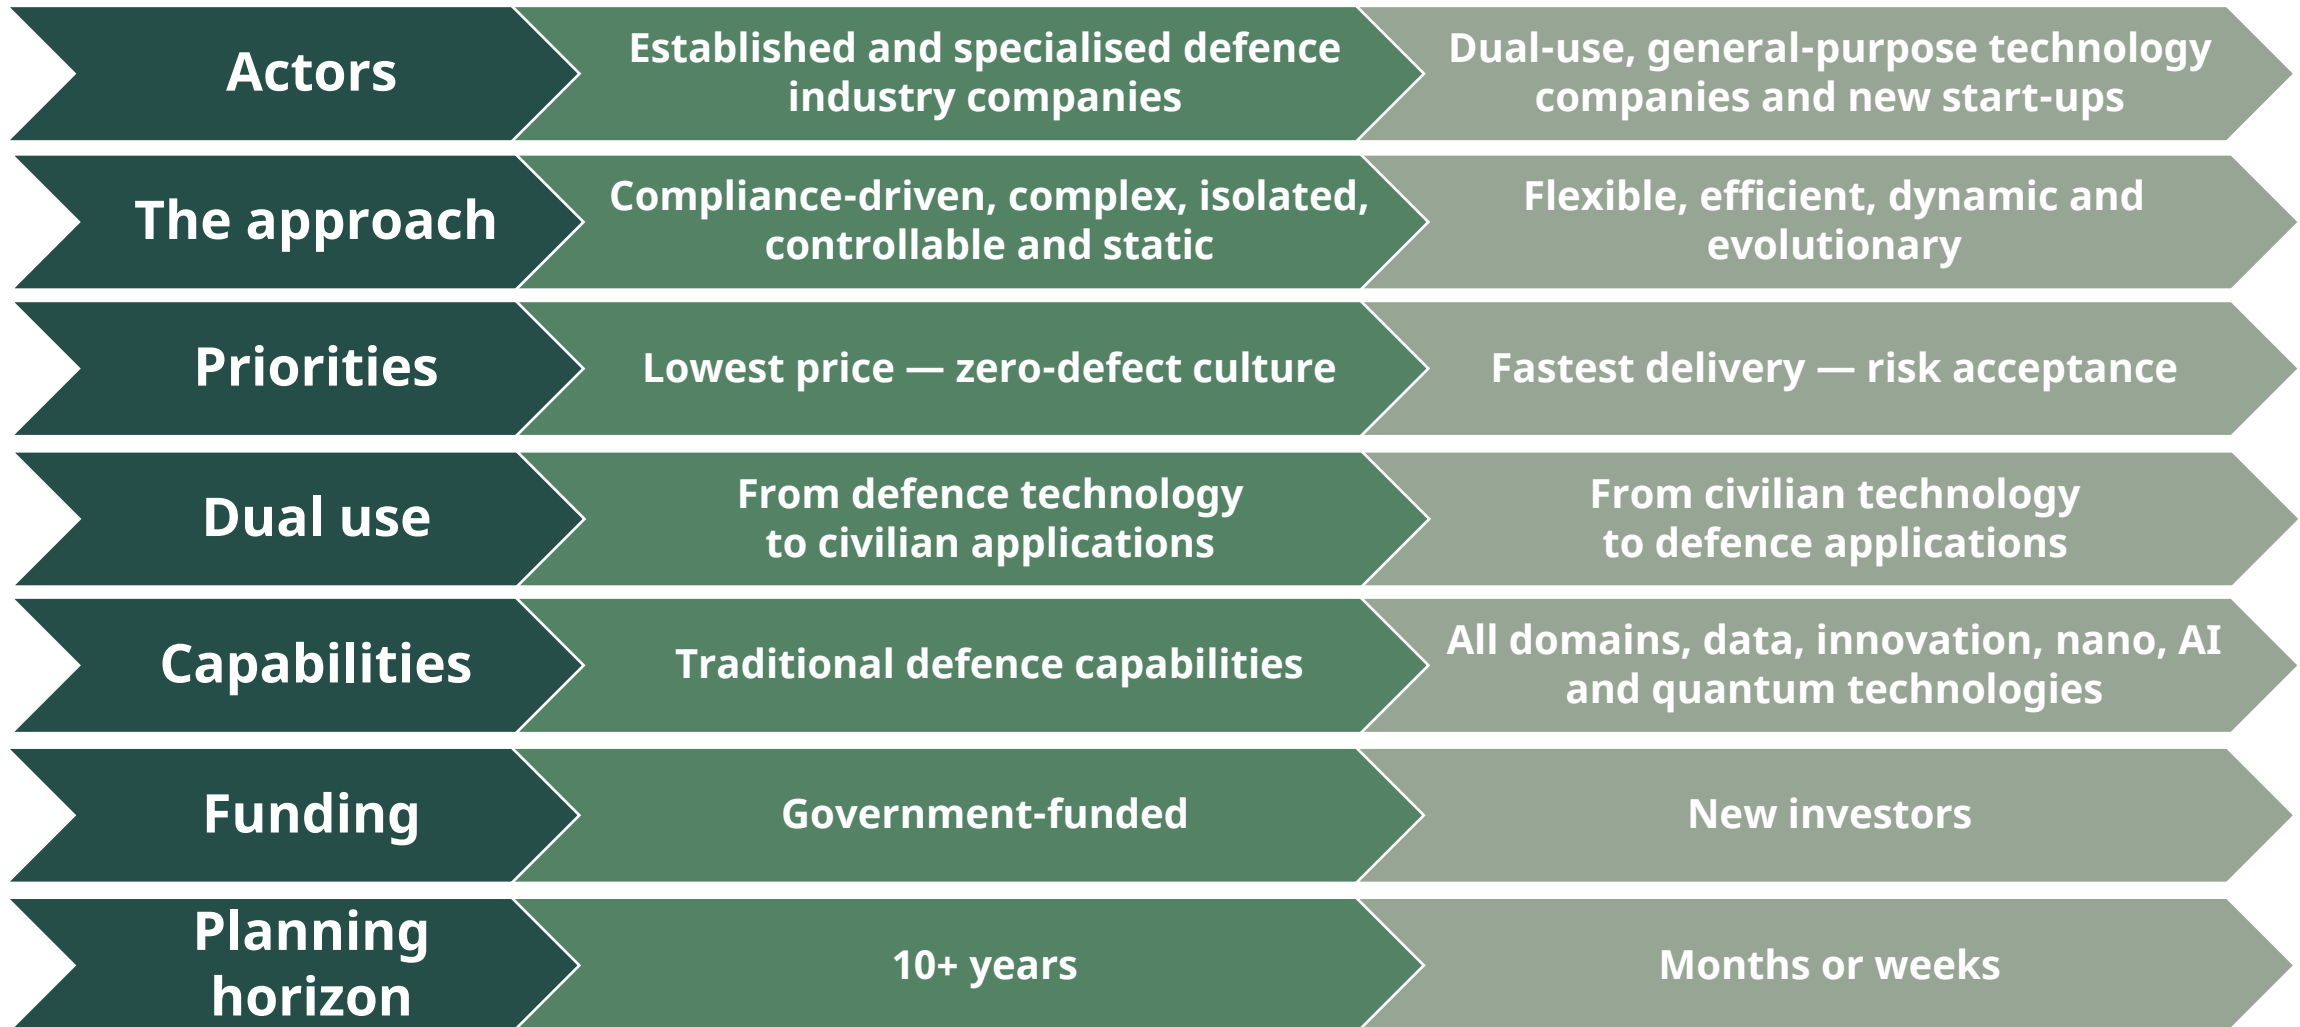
Actors
Established and specialised defence industry companies
Dual-use, general-purpose technology companies and new start-ups

The approach
Compliance-driven, complex, isolated, controllable and static
Flexible, efficient, dynamic and evolutionary

Priorities
Lowest price — zero-defect culture
Fastest delivery — risk acceptance

Dual use
From defence technology to civilian applications
From civilian technology to defence applications

Capabilities
Traditional defence capabilities
All domains, data, innovation, nano, AI and quantum technologies

Funding
Government-funded
New investors

Planning horizon
10+ years
Months or weeks